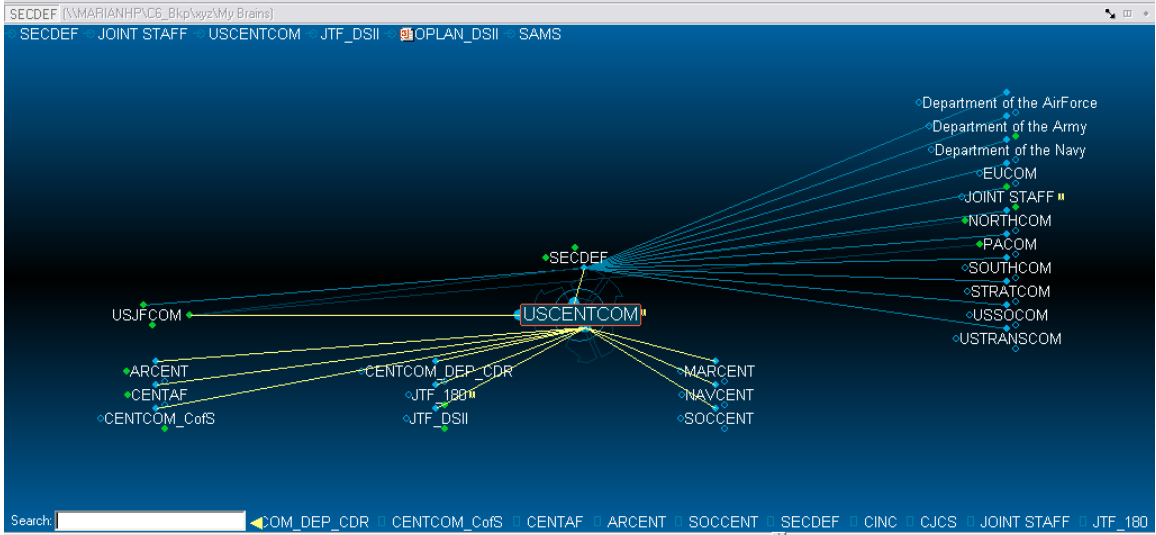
SECDEF [\\MARIANHP\C6_Bkp\xyz\My Brains]

SECDEF JOINT STAFF USCENTCOM JTF_DSII OPLAN_DSII SAMS

Department of the AirForce
Department of the Army
Department of the Navy
EUCOM
JOINT STAFF
NORTHCOM
PACOM
SOUTHCOM
STRATCOM
USSOCOM
USTRANSCOM

SECDEF

USJFCOM

USCENTCOM

ARCENT
CENTAF
CENTCOM_CofS

CENTCOM_DEP_CDR
JTF_180
JTF_DSII

MARCENT
NAVCENT
SOCCENT

Search: COM_DEP_CDR CENTCOM_CofS CENTAF ARCENT SOCCENT SECDEF CINC CJCS JOINT STAFF JTF_180